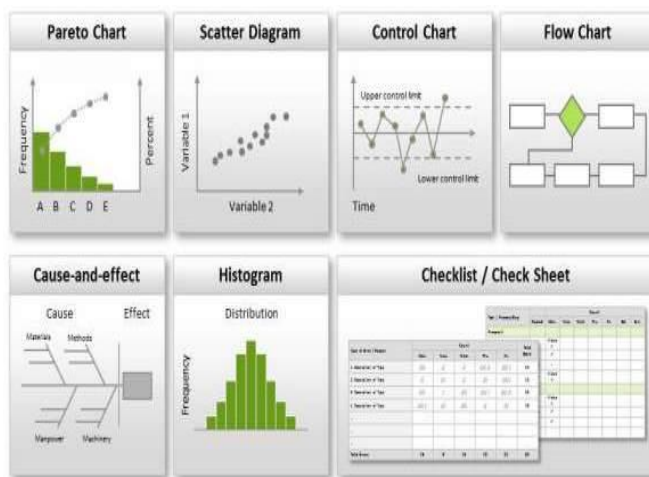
Pareto Chart

Frequency

Percent

A B C D E

Scatter Diagram

Variable 1

Variable 2

Control Chart

Upper control limit

Lower control limit

Time

Flow Chart

Cause-and-effect

Cause

Effect

Materials

Methods

Manpower

Machinery

Histogram

Distribution

Frequency

Checklist / Check Sheet

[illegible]